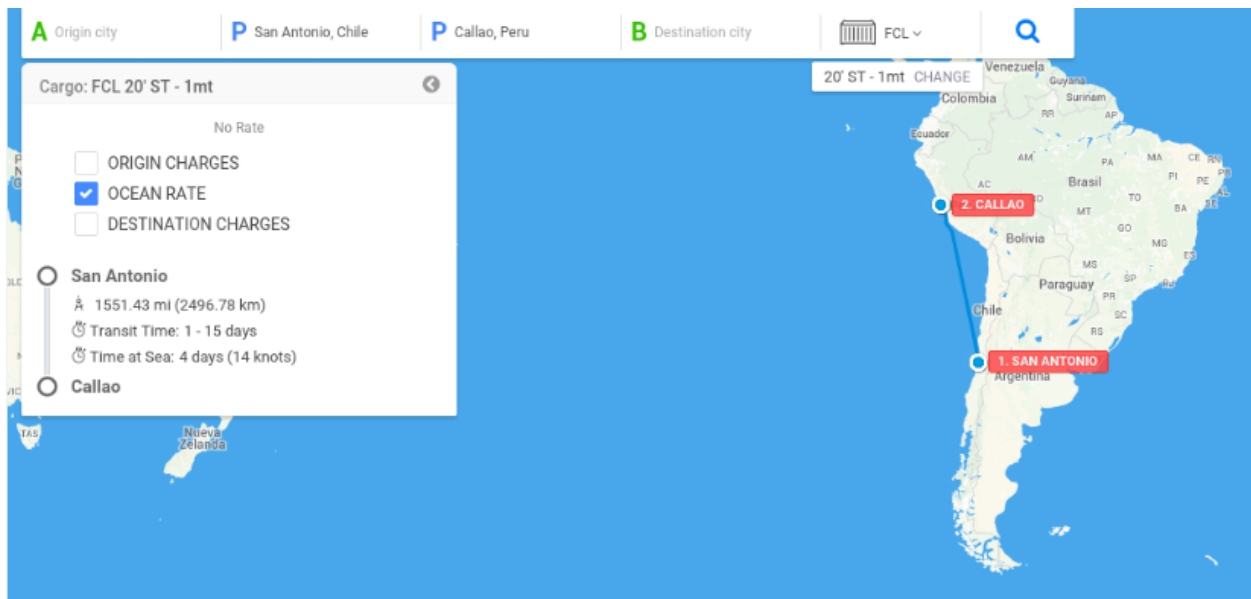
A Origin city
P San Antonio, Chile
P Callao, Peru
B Destination city
FCL

20' ST - 1mt CHANGE

Cargo: FCL 20' ST - 1mt

No Rate

ORIGIN CHARGES
OCEAN RATE
DESTINATION CHARGES

San Antonio
1551.43 mi (2496.78 km)
Transit Time: 1 - 15 days
Time at Sea: 4 days (14 knots)
Callao

Venezuela
Guyana
Surinam
Colombia
RR
AP
Ecuador
AM
PA
MA
CE
RN
PB
PI
PE
AL
SE
AC
Brasil
TO
BA
MT
2. CALLAO
Bolivia
GO
MG
ES
MS
SP
Paraguay
PR
SC
RS
Chile
1. SAN ANTONIO
Argentina
Nueva Zelanda
TAS